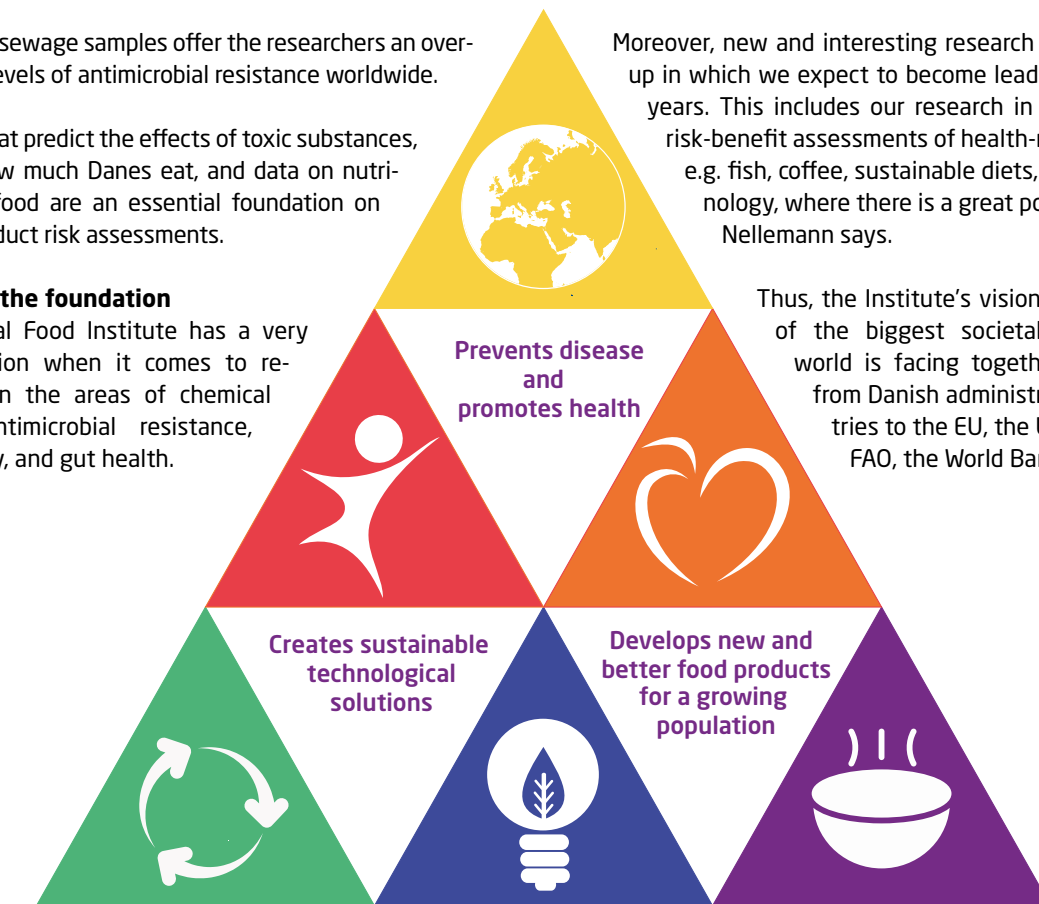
sewage samples offer the researchers an overevels of antimicrobial resistance worldwide.

at predict the effects of toxic substances, w much Danes eat, and data on nutrifood are an essential foundation on duct risk assessments.

the foundation
al Food Institute has a very ion when it comes to ren the areas of chemical antimicrobial resistance, y, and gut health.

Moreover, new and interesting research up in which we expect to become lead years. This includes our research in risk-benefit assessments of health-r e.g. fish, coffee, sustainable diets, nology, where there is a great po Nellemann says.

Thus, the Institute's vision of the biggest societal world is facing togeth from Danish administr tries to the EU, the U FAO, the World Ba

Prevents disease and promotes health

Creates sustainable technological solutions

Develops new and better food products for a growing population